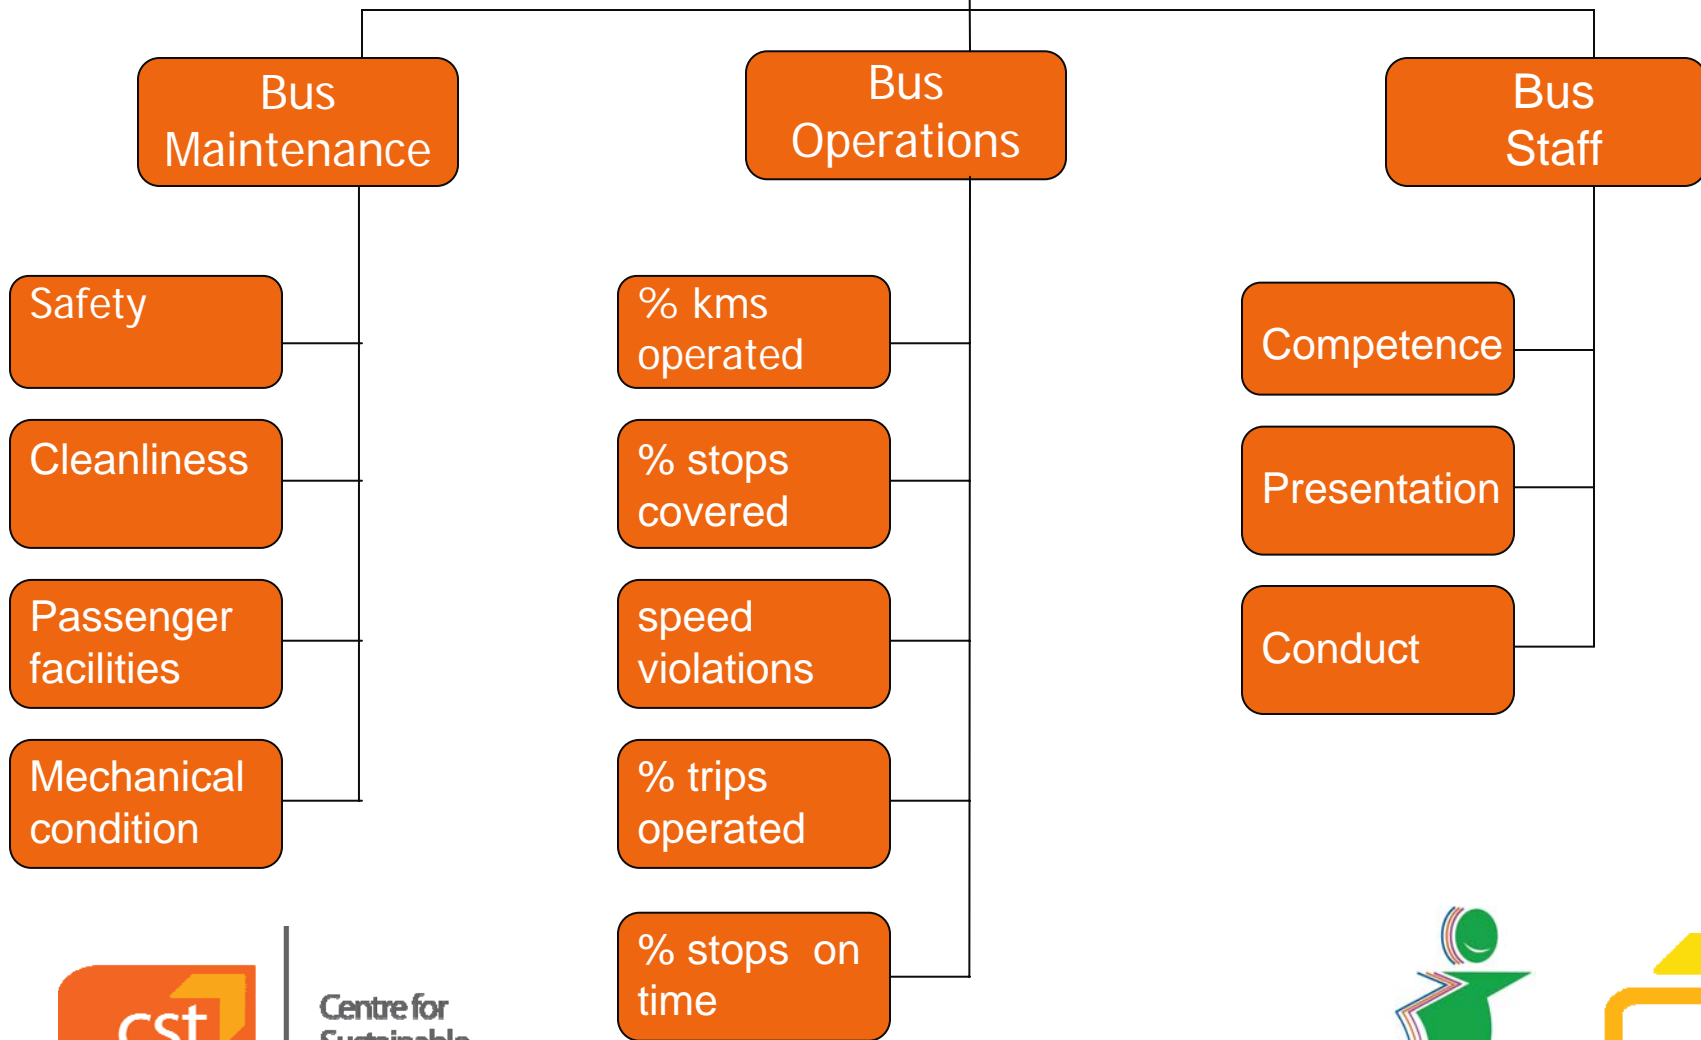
Bus Maintenance

Bus Operations

Bus Staff

Safety

Cleanliness

Passenger facilities

Mechanical condition

% kms operated

% stops covered

speed violations

% trips operated

% stops on time

Competence

Presentation

Conduct

cst

Centre for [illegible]